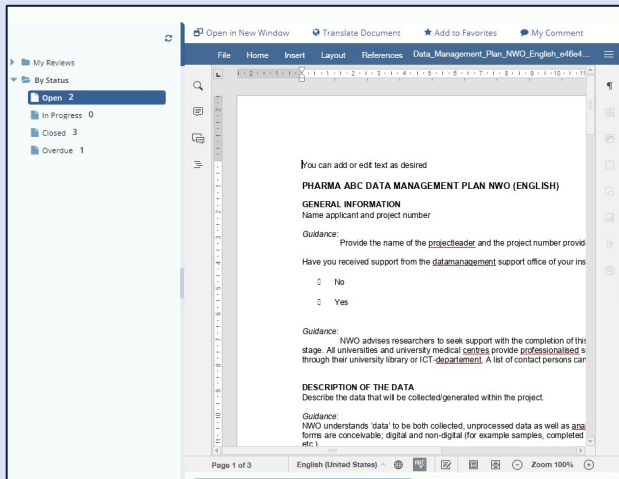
My Reviews
By Status
Open 2
In Progress 0
Closed 3
Overdue 1

Open in New Window
Translate Document
Add to Favorites
My Comment

File Home Insert Layout References Data_Management_Plan_NWO_English_e46e4...

You can add or edit text as desired

PHARMA ABC DATA MANAGEMENT PLAN NWO (ENGLISH)

GENERAL INFORMATION
Name applicant and project number

Guidance:
Provide the name of the projectleader and the project number provid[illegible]

Have you received support from the datamanagement support office of your ins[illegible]

No

Yes

Guidance:
NWO advises researchers to seek support with the completion of thi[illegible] stage. All universities and university medical centres provide professionalised s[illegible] through their university library or ICT-departement. A list of contact persons ca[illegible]

DESCRIPTION OF THE DATA
Describe the data that will be collected/generated within the project.

Guidance:
NWO understands 'data' to be both collected, unprocessed data as well as ana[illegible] forms are conceivable; digital and non-digital (for example samples, completed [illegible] etc.)

Page 1 of 3
English (United States)
Zoom 100%